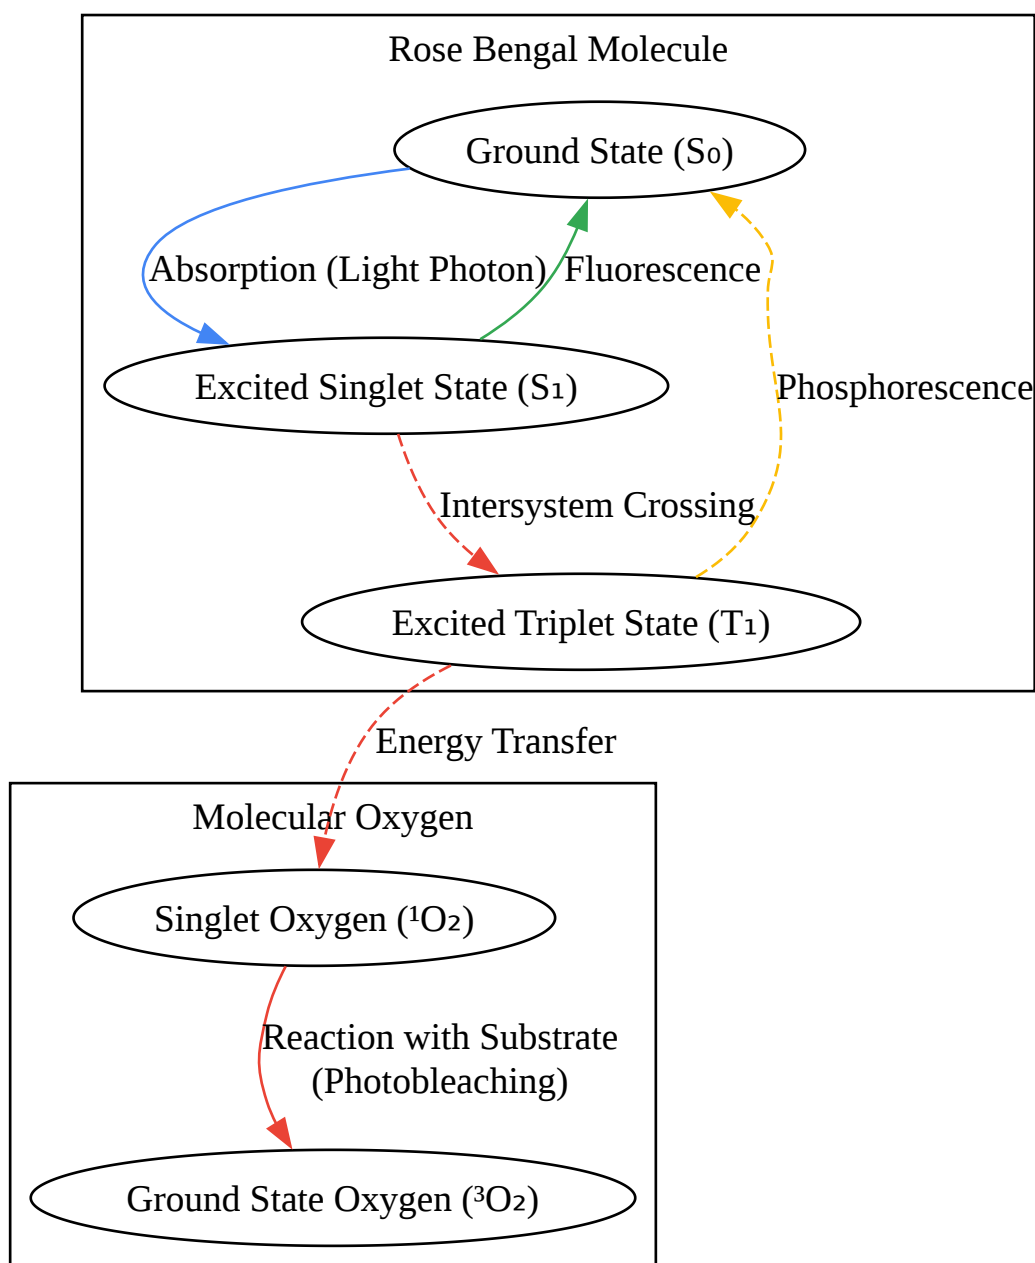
Rose Bengal Molecule

Ground State ($S_0$)

Absorption (Light Photon)

Fluorescence

Excited Singlet State ($S_1$)

Phosphorescence

Intersystem Crossing

Excited Triplet State ($T_1$)

Energy Transfer

Molecular Oxygen

Singlet Oxygen ($^1O_2$)

Reaction with Substrate (Photobleaching)

Ground State Oxygen ($^3O_2$)